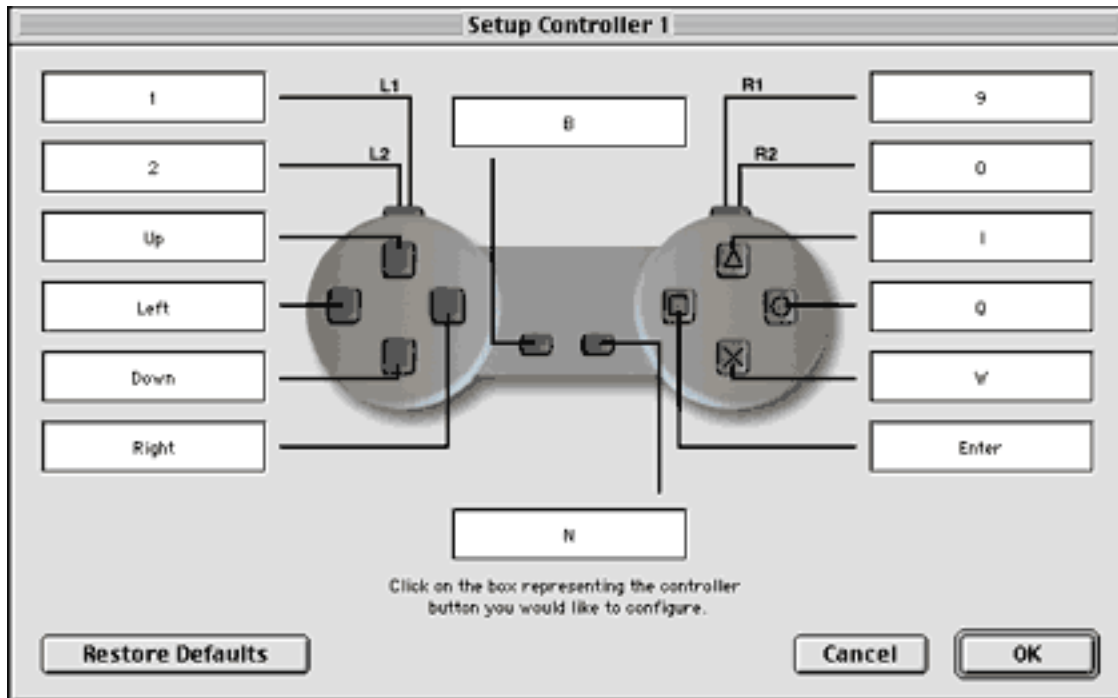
Setup Controller 1

1

L1

2

L2

Up

Left

Down

Right

B

R1

9

R2

0

I

Q

W

Enter

N

Click on the box representing the controller button you would like to configure.

Restore Defaults

Cancel

OK